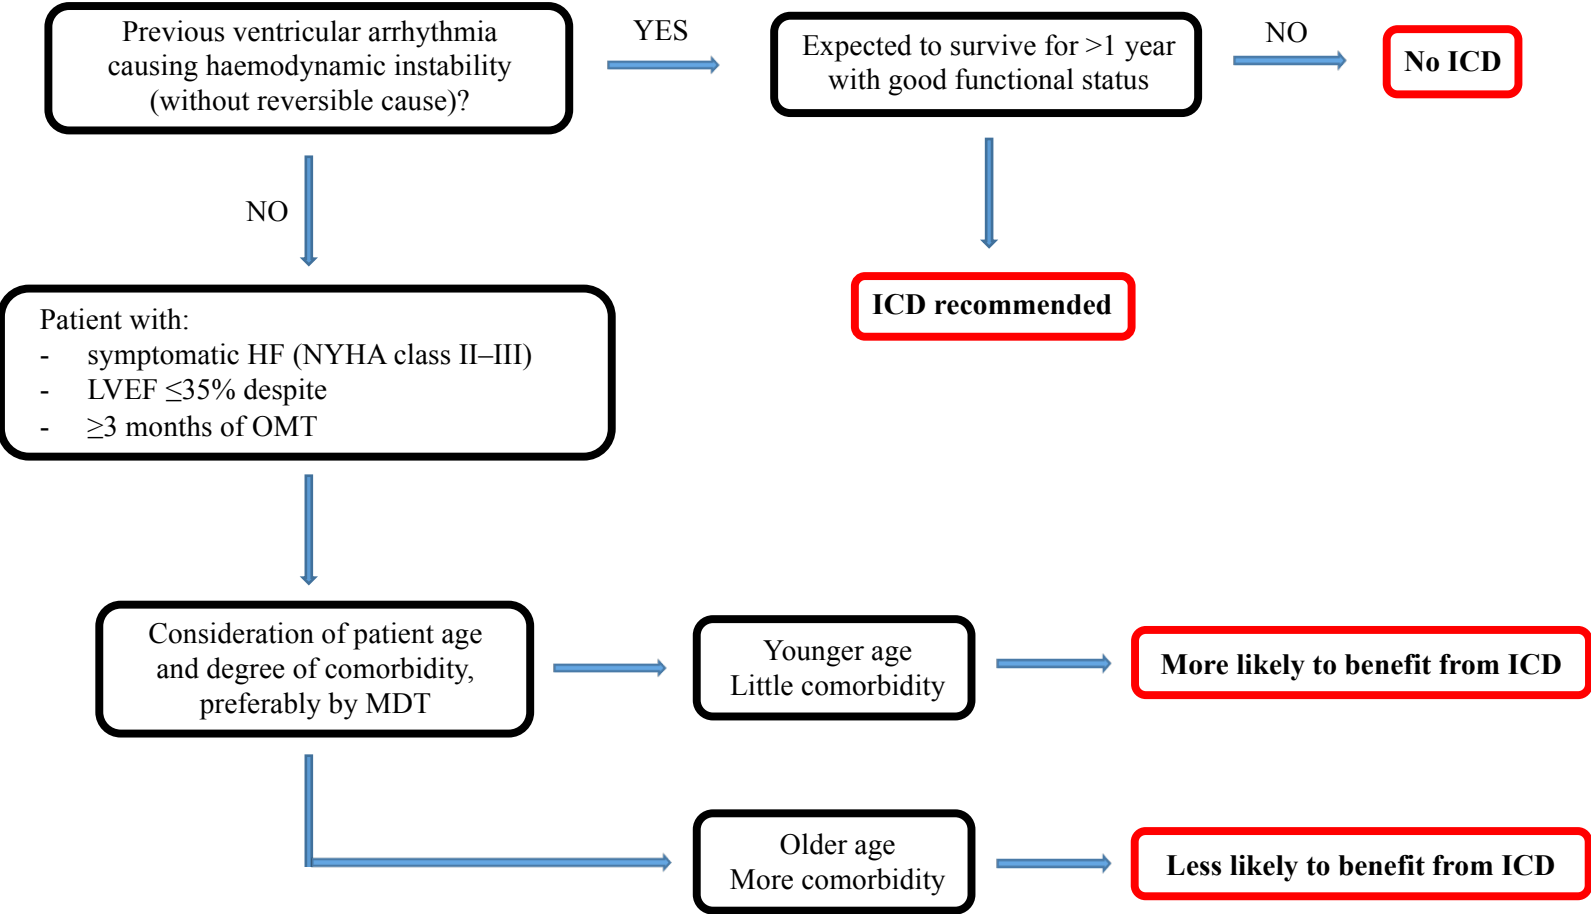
Previous ventricular arrhythmia causing haemodynamic instability (without reversible cause)?

YES

Expected to survive for >1 year with good functional status

NO

No ICD

ICD recommended

NO

Patient with:
- symptomatic HF (NYHA class II–III)
- LVEF $\leq$35% despite
- $\geq$3 months of OMT

Consideration of patient age and degree of comorbidity, preferably by MDT

Younger age
Little comorbidity

More likely to benefit from ICD

Older age
More comorbidity

Less likely to benefit from ICD